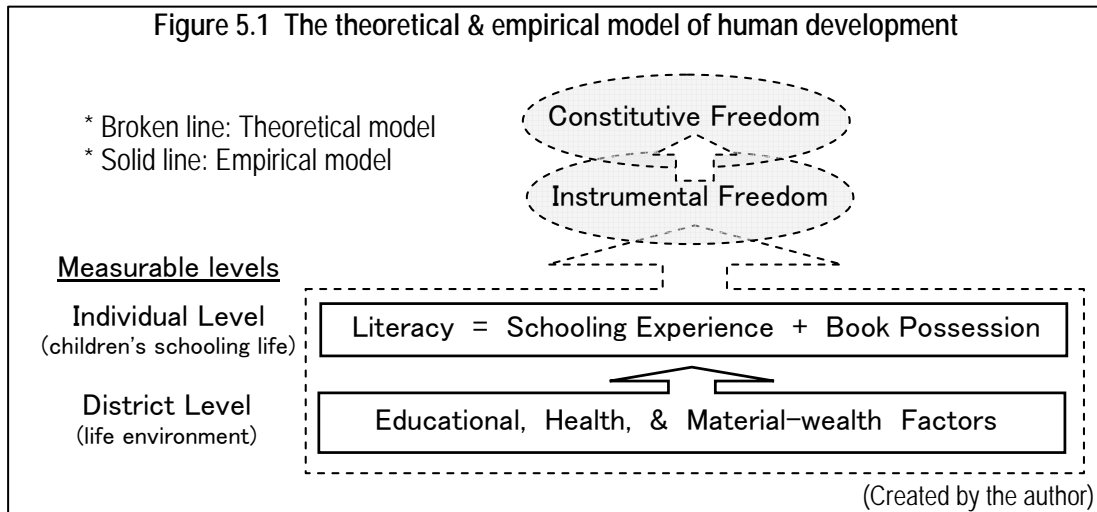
Figure 5.1 The theoretical & empirical model of human development

* Broken line: Theoretical model
* Solid line: Empirical model

Constitutive Freedom

Instrumental Freedom

Measurable levels

Individual Level
(children's schooling life)

Literacy = Schooling Experience + Book Possession

District Level
(life environment)

Educational, Health, & Material-wealth Factors

(Created by the author)